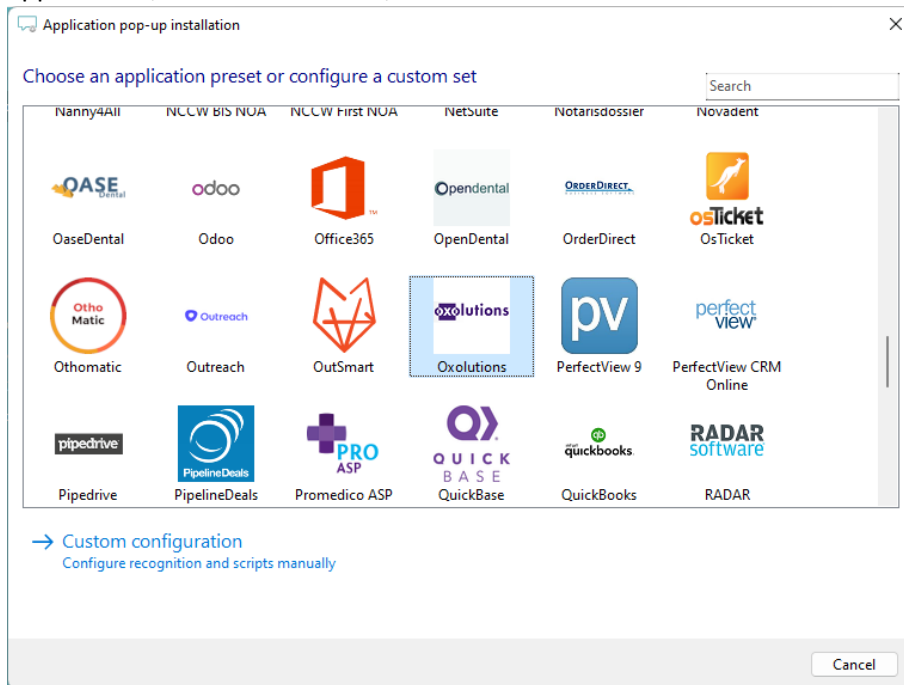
Application pop-up installation

Choose an application preset or configure a custom set

Search

Nanny4All
NCCW BIS NOA
NCCW First NOA
NetSuite
Notarisdossier
Novadent

OASE Dental
OaseDental
odoo
Odoo
Office365
Opendental
OpenDental
ORDERDIRECT
OrderDirect
osTicket
OsTicket

Otho Matic
Othomatic
Outreach
Outreach
OutSmart
oxolutions
Oxolutions
pv
PerfectView 9
perfect view
PerfectView CRM Online

pipedrive
Pipedrive
PipelineDeals
PipelineDeals
PRO ASP
Promedico ASP
QUICK BASE
QuickBase
quickbooks.
QuickBooks
RADAR software
RADAR

→ Custom configuration
Configure recognition and scripts manually

Cancel